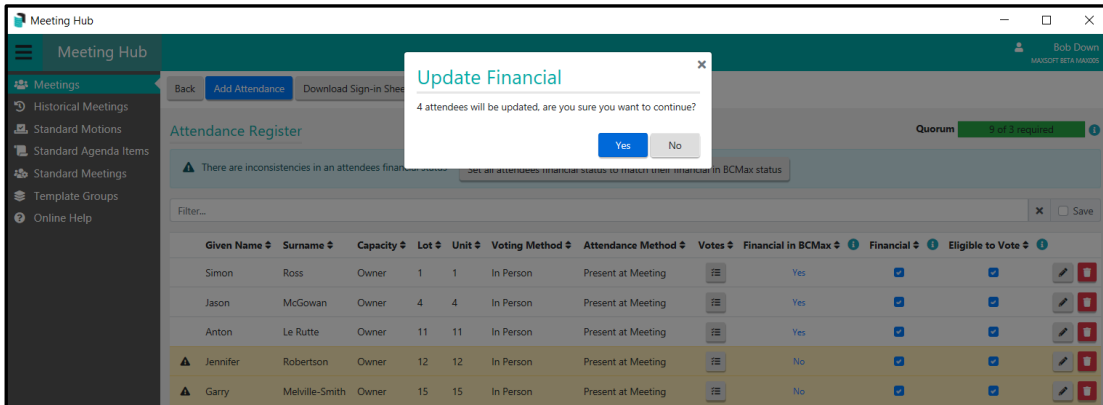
Meeting Hub

Meeting Hub

Bob Down
MAXSOFT BETA MAX005

Meetings
Historical Meetings
Standard Motions
Standard Agenda Items
Standard Meetings
Template Groups
Online Help

Back
Add Attendance
Download Sign-in Shee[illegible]

Update Financial

4 attendees will be updated, are you sure you want to continue?

Yes
No

Attendance Register

Quorum
9 of 3 required

There are inconsistencies in an attendees finan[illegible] status
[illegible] all attendees financial status to match their financial in BCMax status

Filter...

Save

| | Given Name | Surname | Capacity | Lot | Unit | Voting Method | Attendance Method | Votes | Financial in BCMax | Financial | Eligible to Vote | |
|---|---|---|---|---|---|---|---|---|---|---|---|---|
| | Simon | Ross | Owner | 1 | 1 | In Person | Present at Meeting | | Yes | | | |
| | Jason | McGowan | Owner | 4 | 4 | In Person | Present at Meeting | | Yes | | | |
| | Anton | Le Rutte | Owner | 11 | 11 | In Person | Present at Meeting | | Yes | | | |
| | Jennifer | Robertson | Owner | 12 | 12 | In Person | Present at Meeting | | No | | | |
| | Garry | Melville-Smith | Owner | 15 | 15 | In Person | Present at Meeting | | No | | | |